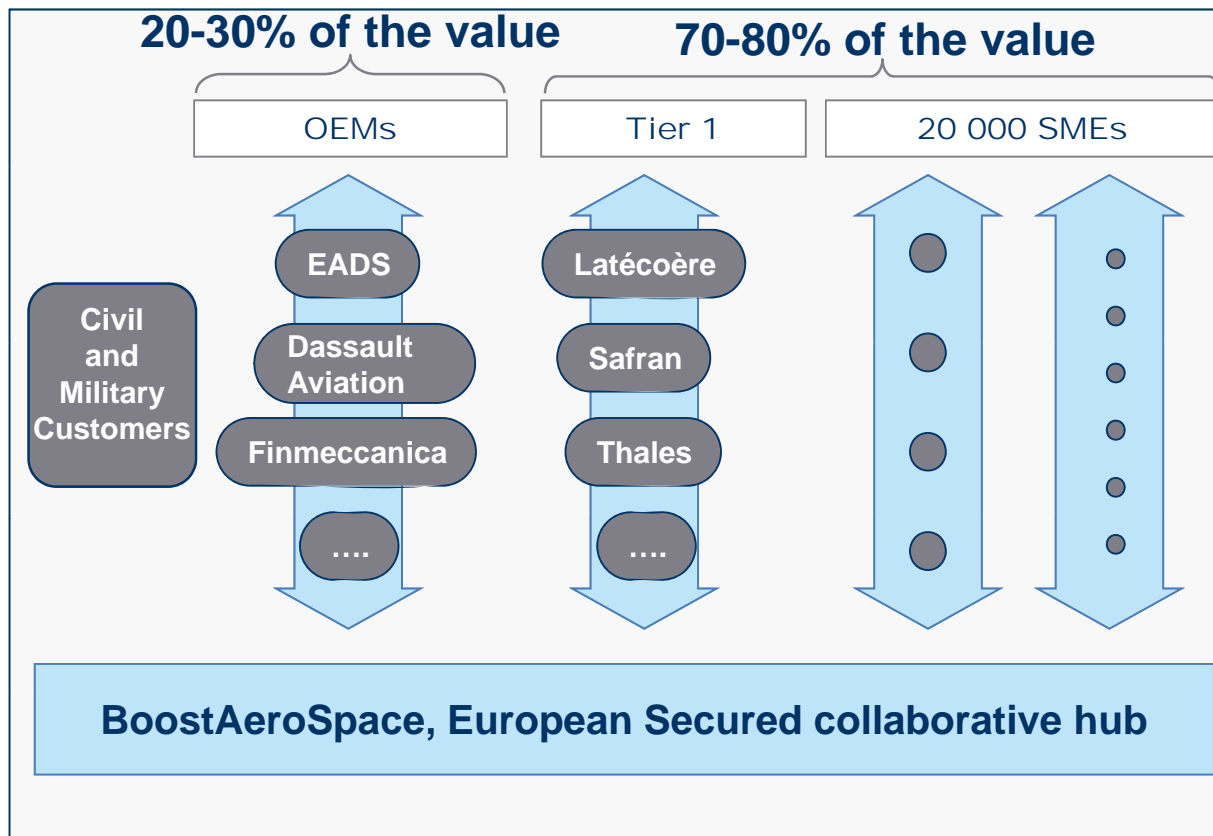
20-30% of the value

70-80% of the value

OEMs

Tier 1

20 000 SMEs

Civil and Military Customers

EADS

Dassault Aviation

Finmeccanica

….

Latécoère

Safran

Thales

….

BoostAeroSpace, European Secured collaborative hub